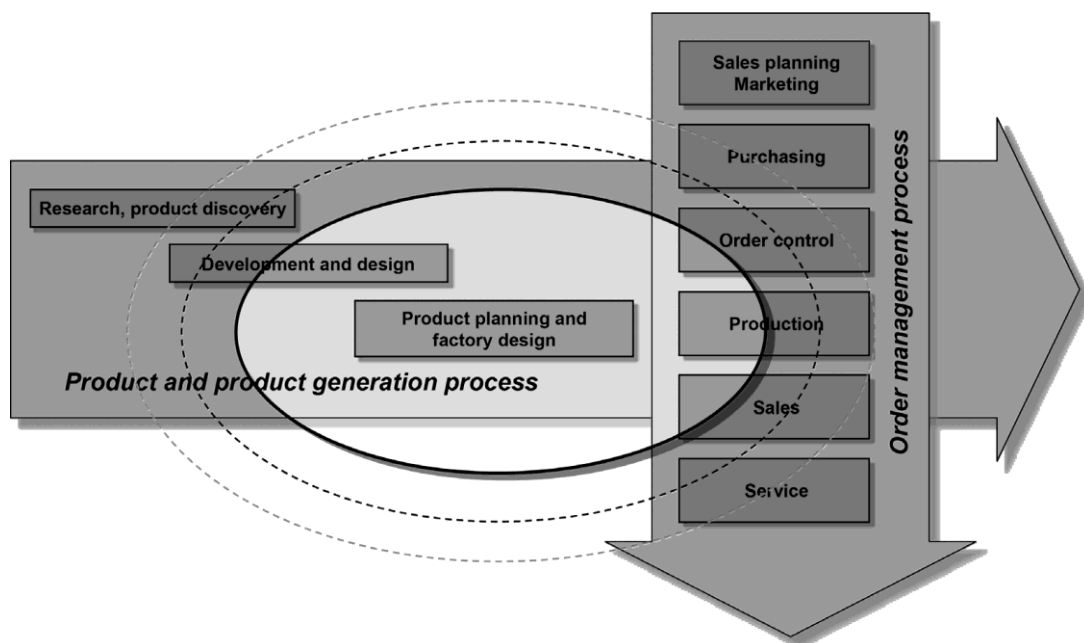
Research, product discovery

Development and design

Product planning and factory design

Product and product generation process

Sales planning Marketing

Purchasing

Order control

Production

Sales

Service

Order management process